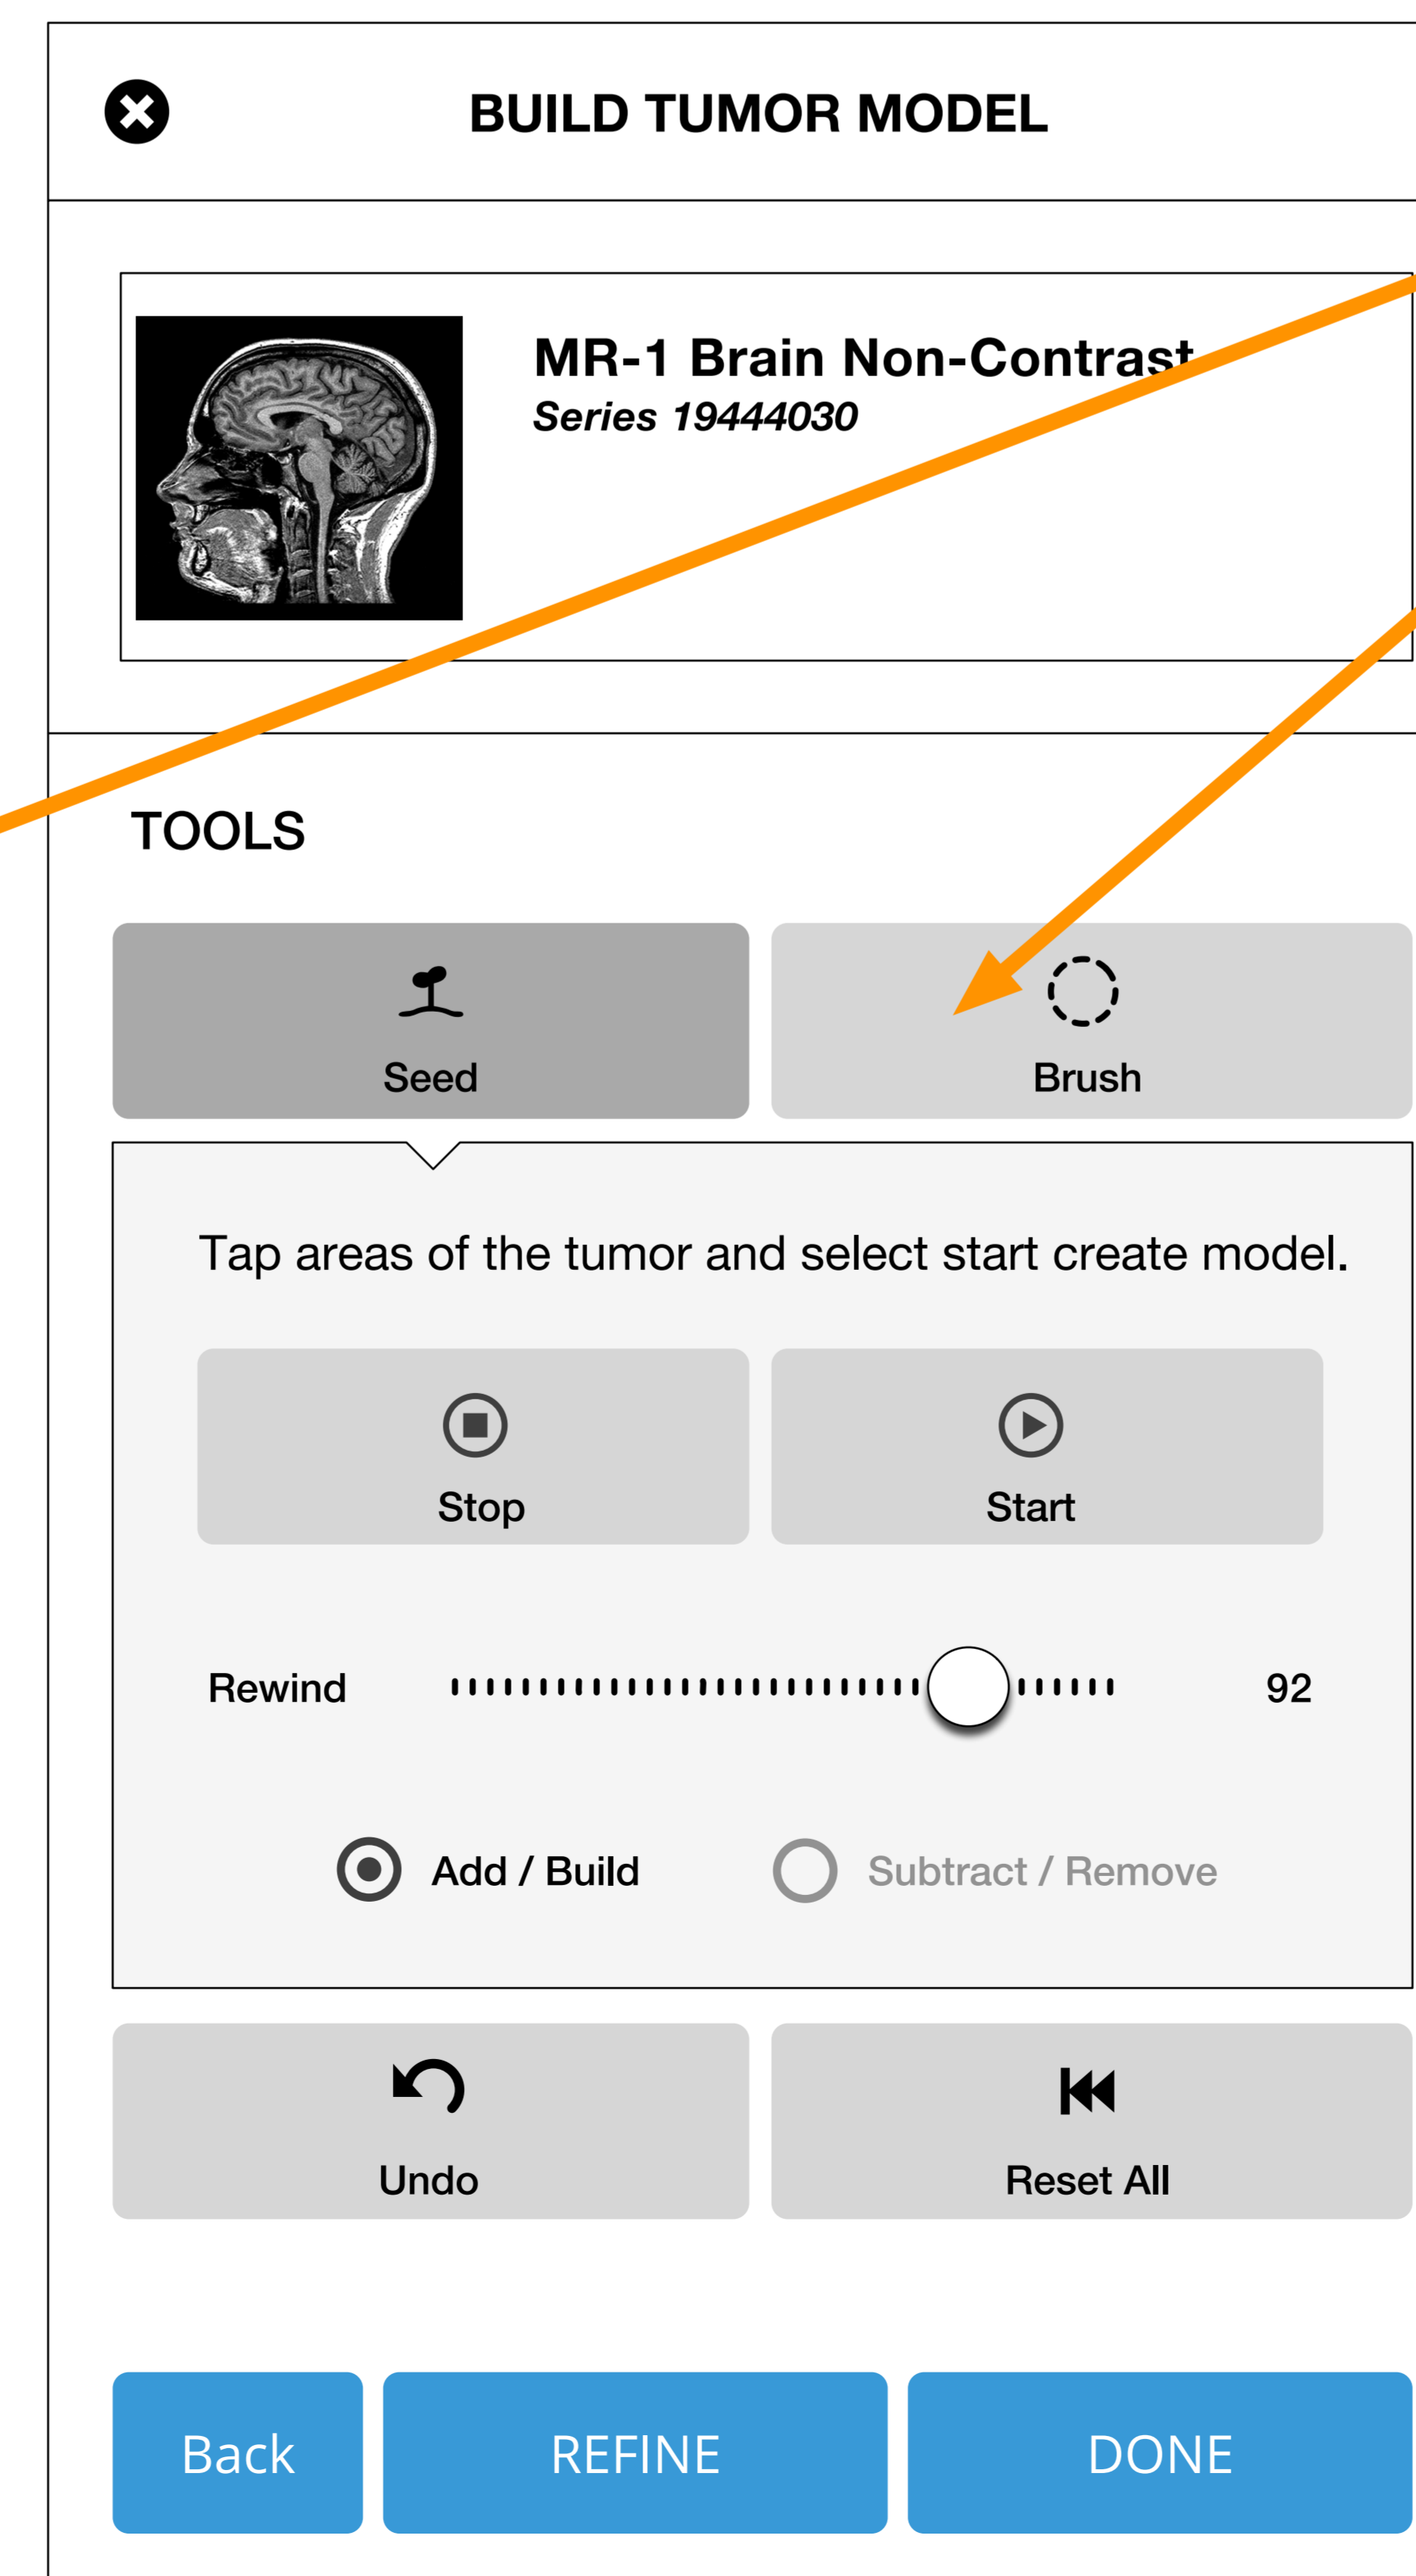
BUILD TUMOR MODEL

MR-1 Brain Non-Contrast
Series 19444030

TOOLS

Seed

Brush

Tap areas of the tumor and select start create model.

Stop

Start

Rewind 92

Add / Build

Subtract / Remove

Undo

Reset All

Back

REFINE

DONE